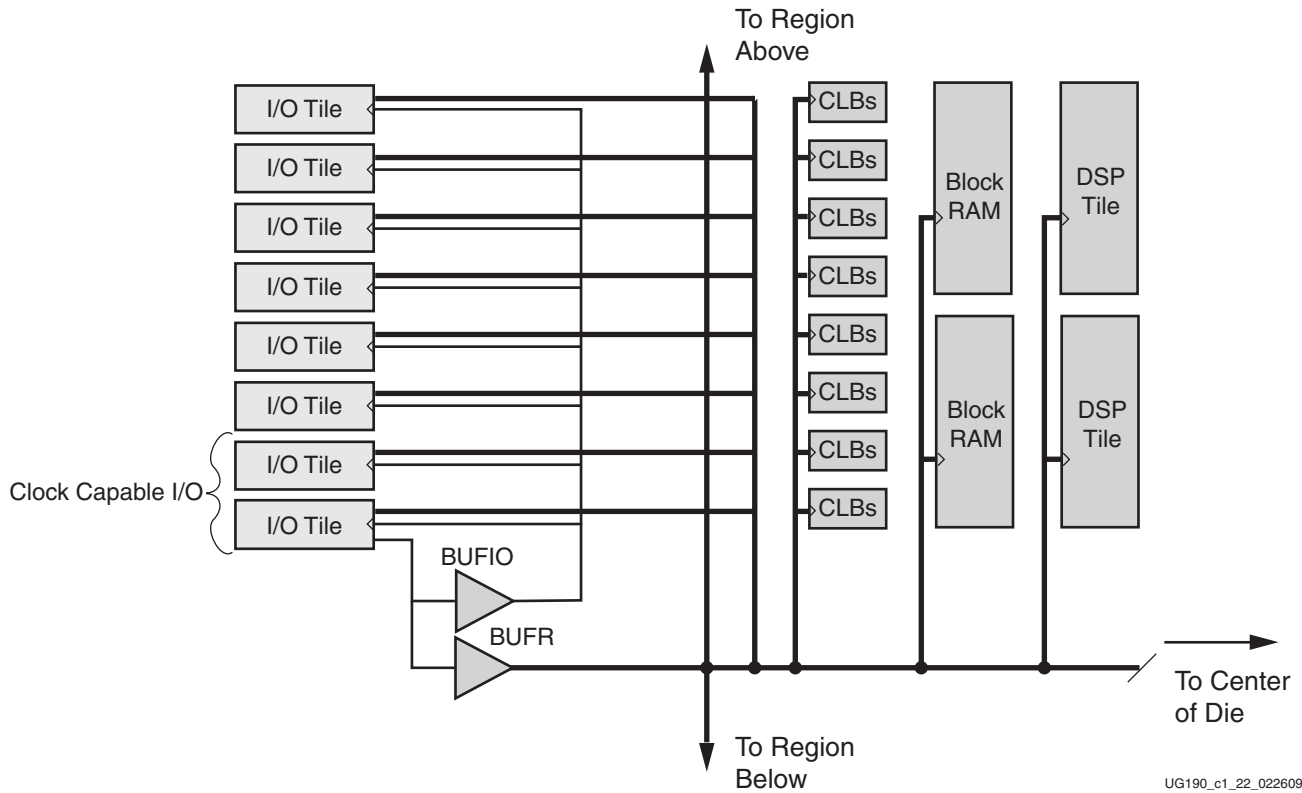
To Region Above

I/O Tile
I/O Tile
I/O Tile
I/O Tile
I/O Tile
I/O Tile
I/O Tile
I/O Tile

Clock Capable I/O

CLBs
CLBs
CLBs
CLBs
CLBs
CLBs
CLBs
CLBs

Block RAM
Block RAM

DSP Tile
DSP Tile

BUFIO
BUFR

To Center of Die

To Region Below

UG190_c1_22_022609